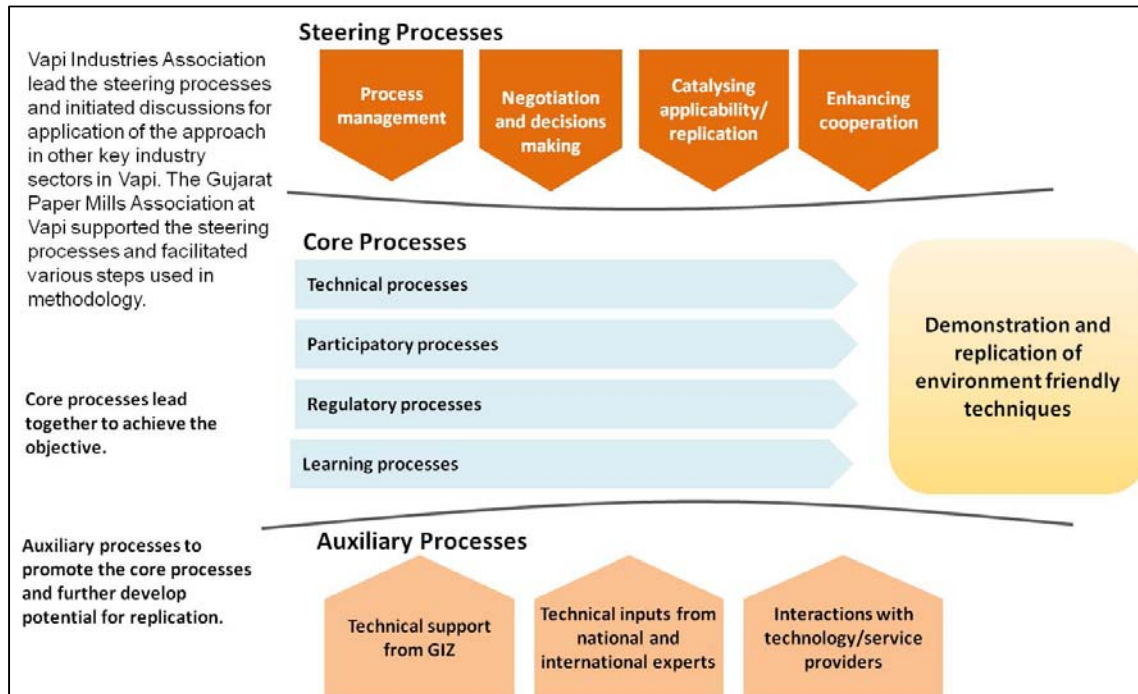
Vapi Industries Association lead the steering processes and initiated discussions for application of the approach in other key industry sectors in Vapi. The Gujarat Paper Mills Association at Vapi supported the steering processes and facilitated various steps used in methodology.

Steering Processes

Process management

Negotiation and decisions making

Catalysing applicability/ replication

Enhancing cooperation

Core processes lead together to achieve the objective.

Core Processes

Technical processes

Participatory processes

Regulatory processes

Learning processes

Demonstration and replication of environment friendly techniques

Auxiliary processes to promote the core processes and further develop potential for replication.

Auxiliary Processes

Technical support from GIZ

Technical inputs from national and international experts

Interactions with technology/service providers